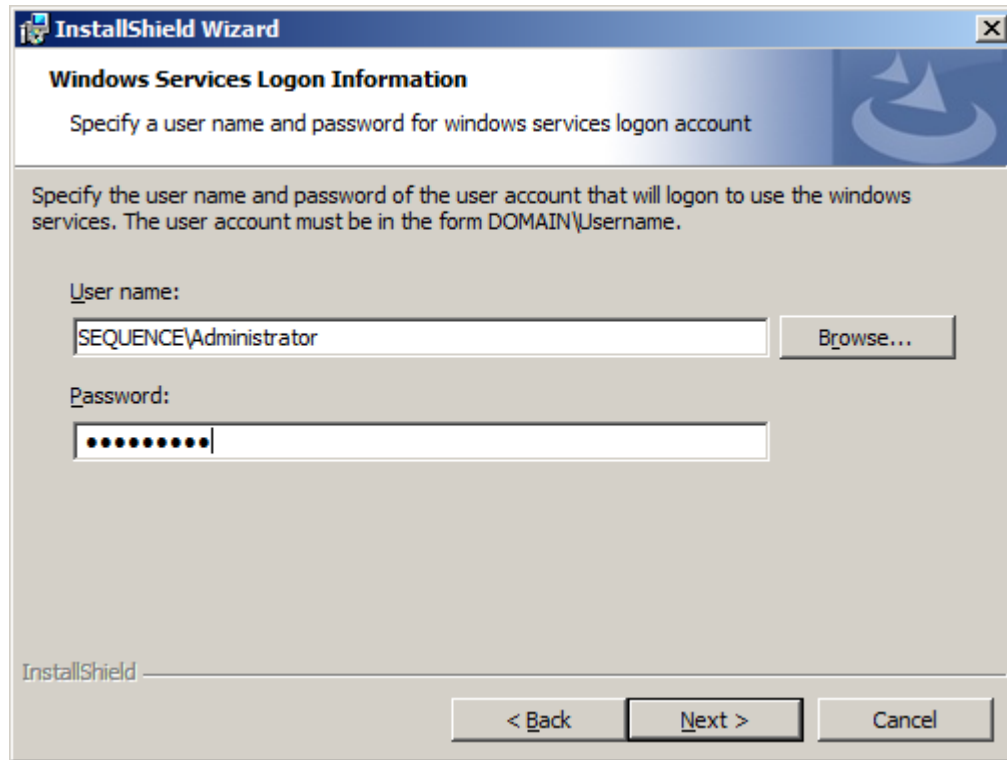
InstallShield Wizard

Windows Services Logon Information

Specify a user name and password for windows services logon account

Specify the user name and password of the user account that will logon to use the windows services. The user account must be in the form DOMAIN\Username.

User name:

SEQUENCE\Administrator

Browse...

Password:

••••••••••

InstallShield

< Back

Next >

Cancel